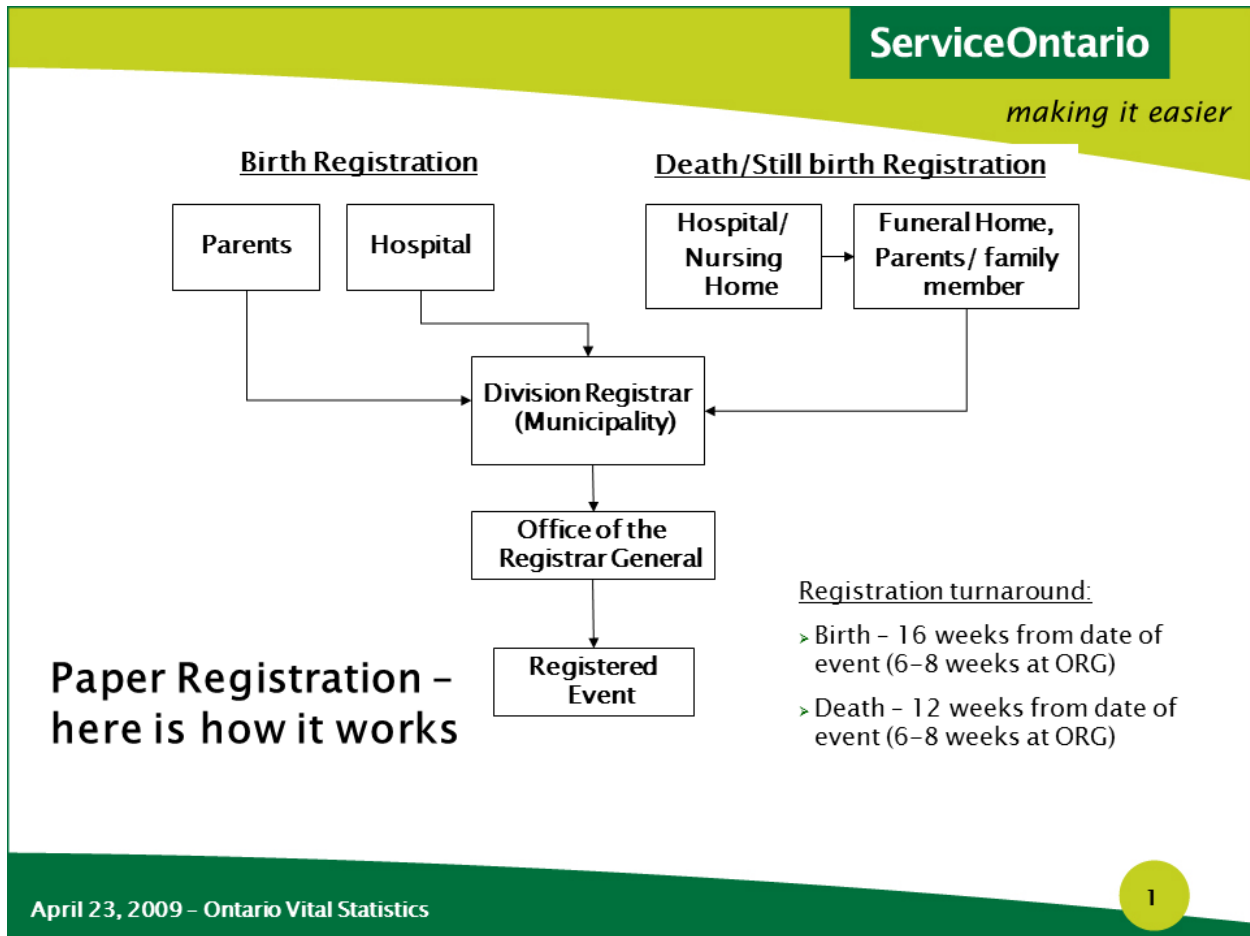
ServiceOntario

making it easier

Birth Registration

Death/Still birth Registration

Parents

Hospital

Hospital/ Nursing Home

Funeral Home, Parents/ family member

Division Registrar (Municipality)

Office of the Registrar General

Registered Event

Paper Registration – here is how it works

Registration turnaround:

Birth – 16 weeks from date of event (6-8 weeks at ORG)

Death – 12 weeks from date of event (6-8 weeks at ORG)

April 23, 2009 – Ontario Vital Statistics

1